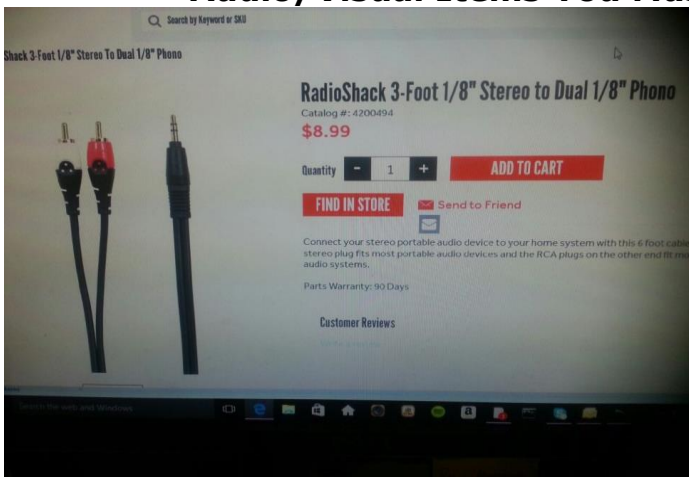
Audio/Visual Items You Ha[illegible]

Search by Keyword or SKU

Shack 3-Foot 1/8" Stereo To Dual 1/8" Phono

RadioShack 3-Foot 1/8" Stereo to Dual 1/8" Phono

Catalog #: 4200494

$8.99

Quantity - 1 +

ADD TO CART

FIND IN STORE

Send to Friend

Connect your stereo portable audio device to your home system with this 6 foot cab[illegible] stereo plug fits most portable audio devices and the RCA plugs on the other end fit m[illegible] audio systems.

Parts Warranty: 90 Days

Customer Reviews

Search the web and Windows